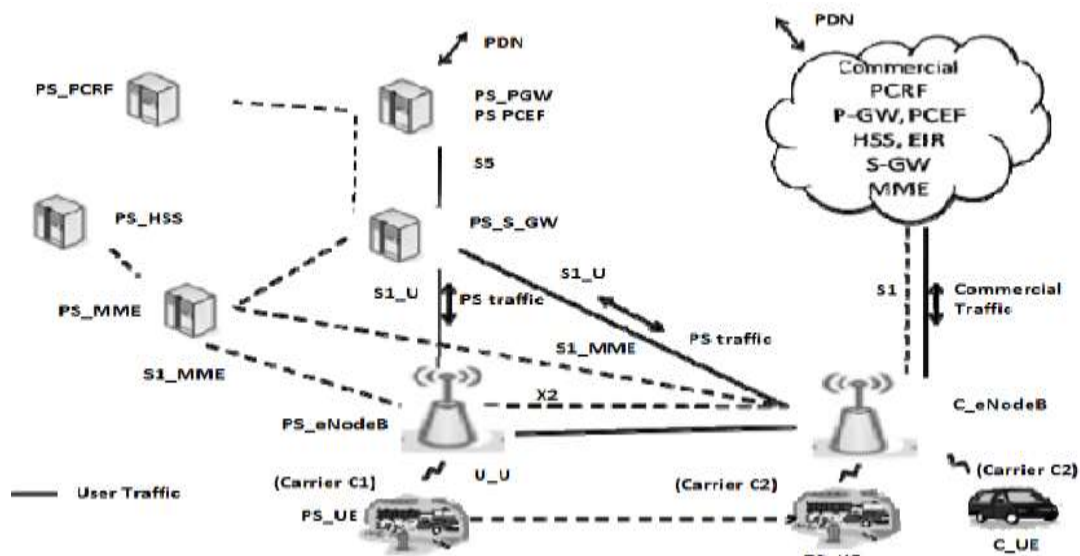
PDN

PDN

Commercial
PCRF
P-GW, PCEF
HSS, EIR
S-GW
MME

PS_PCRF

PS_PGW
PS PCEF

S5

PS_HSS

PS_S_GW

S1_U

S1_U

PS traffic

S1

Commercial
Traffic

PS_MME

PS traffic

S1_MME

S1_MME

X2

C_eNodeB

PS_eNodeB

U_U

(Carrier C1)

(Carrier C2)

(Carrier C2)

User Traffic

PS_UE

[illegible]

C_UE